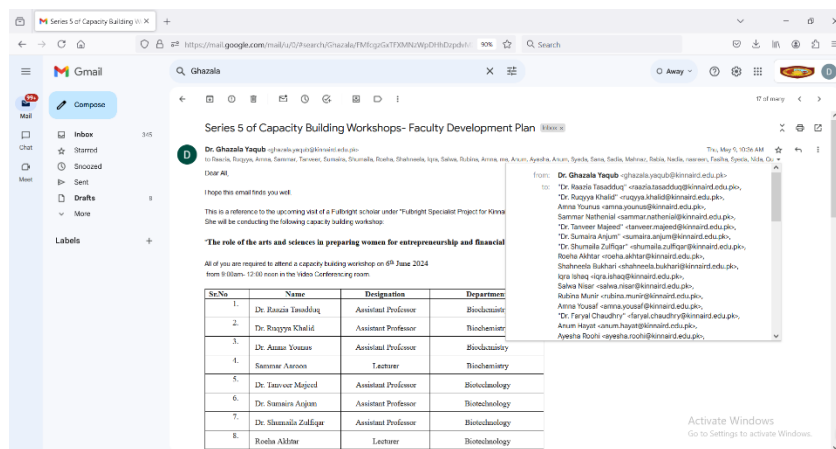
Series 5 of Capacity Building W ×

+

https://mail.google.com/mail/u/0/#search/Ghazala/FMfcgzGxTFXMNzWpDHhDzpdvh

90%

Search

Gmail

Ghazala

Away

Mail
Chat
Meet

Compose

Inbox 345
Starred
Snoozed
Sent
Drafts 9
More

Labels +

17 of many

Series 5 of Capacity Building Workshops- Faculty Development Plan Inbox ×

Dr. Ghazala Yaqub <ghazala.yaqub@kinnaird.edu.pk>
to Raazia, Ruqyya, Amna, Sammar, Tanveer, Sumaira, Shumaila, Roeha, Shahneela, Iqra, Salwa, Rubina, Amna, me, Anum, Ayesha, Anum, Syeda, Sana, Sadia, Mehnaz, Sabia, Nadia, nasreen, Fasiha, Syeda, Nida, Ou

Thu, May 9, 10:26 AM

Dear All,

I hope this email finds you well.

This is a reference to the upcoming visit of a Fulbright scholar under "Fulbright Specialist Project for Kinna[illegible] She will be conducting the following capacity building workshop:

"The role of the arts and sciences in preparing women for entrepreneurship and financial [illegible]

All of you are required to attend a capacity building workshop on $6^{th}$ June 2024 from 9:00am- 12:00 noon in the Video Conferencing room.

| Sr.No | Name | Designation | Department |
|---|---|---|---|
| 1. | Dr. Raazia Tasadduq | Assistant Professor | Biochemistr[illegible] |
| 2. | Dr. Ruqyya Khalid | Assistant Professor | Biochemistr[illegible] |
| 3. | Dr. Amna Younus | Assistant Professor | Biochemistry |
| 4. | Sammar Aaroon | Lecturer | Biochemistry |
| 5. | Dr. Tanveer Majeed | Assistant Professor | Biotechnology |
| 6. | Dr. Sumaira Anjum | Assistant Professor | Biotechnology |
| 7. | Dr. Shumaila Zulfiqar | Assistant Professor | Biotechnology |
| 8. | Roeha Akhtar | Lecturer | Biotechnology |

from: Dr. Ghazala Yaqub <ghazala.yaqub@kinnaird.edu.pk>
to: "Dr. Raazia Tasadduq" <raazia.tasadduq@kinnaird.edu.pk>,
"Dr. Ruqyya Khalid" <ruqyya.khalid@kinnaird.edu.pk>,
Amna Younus <amna.younus@kinnaird.edu.pk>,
Sammar Nathenial <sammar.nathenial@kinnaird.edu.pk>,
"Dr. Tanveer Majeed" <tanveer.majeed@kinnaird.edu.pk>,
"Dr. Sumaira Anjum" <sumaira.anjum@kinnaird.edu.pk>,
"Dr. Shumaila Zulfiqar" <shumaila.zulfiqar@kinnaird.edu.pk>,
Roeha Akhtar <roeha.akhtar@kinnaird.edu.pk>,
Shahneela Bukhari <shahneela.bukhari@kinnaird.edu.pk>,
Iqra Ishaq <iqra.ishaq@kinnaird.edu.pk>,
Salwa Nisar <salwa.nisar@kinnaird.edu.pk>,
Rubina Munir <rubina.munir@kinnaird.edu.pk>,
Amna Yousaf <amna.yousaf@kinnaird.edu.pk>,
"Dr. Faryal Chaudhry" <faryal.chaudhry@kinnaird.edu.pk>,
Anum Hayat <anum.hayat@kinnaird.edu.pk>,
Ayesha Roohi <ayesha.roohi@kinnaird.edu.pk>,

Activate Windows
Go to Settings to activate Windows.